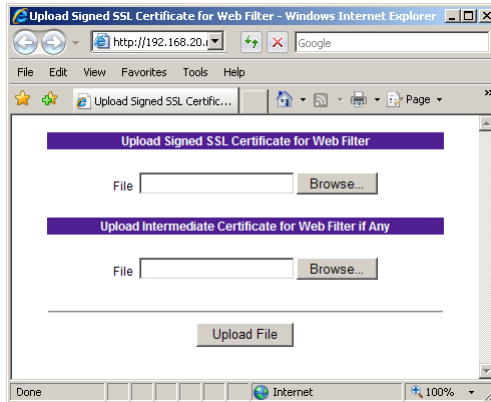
Upload Signed SSL Certificate for Web Filter - Windows Internet Explorer

http://192.168.20.

Google

File Edit View Favorites Tools Help

Upload Signed SSL Certific...

Page

Upload Signed SSL Certificate for Web Filter

File Browse...

Upload Intermediate Certificate for Web Filter if Any

File Browse...

Upload File

Done

Internet

100%